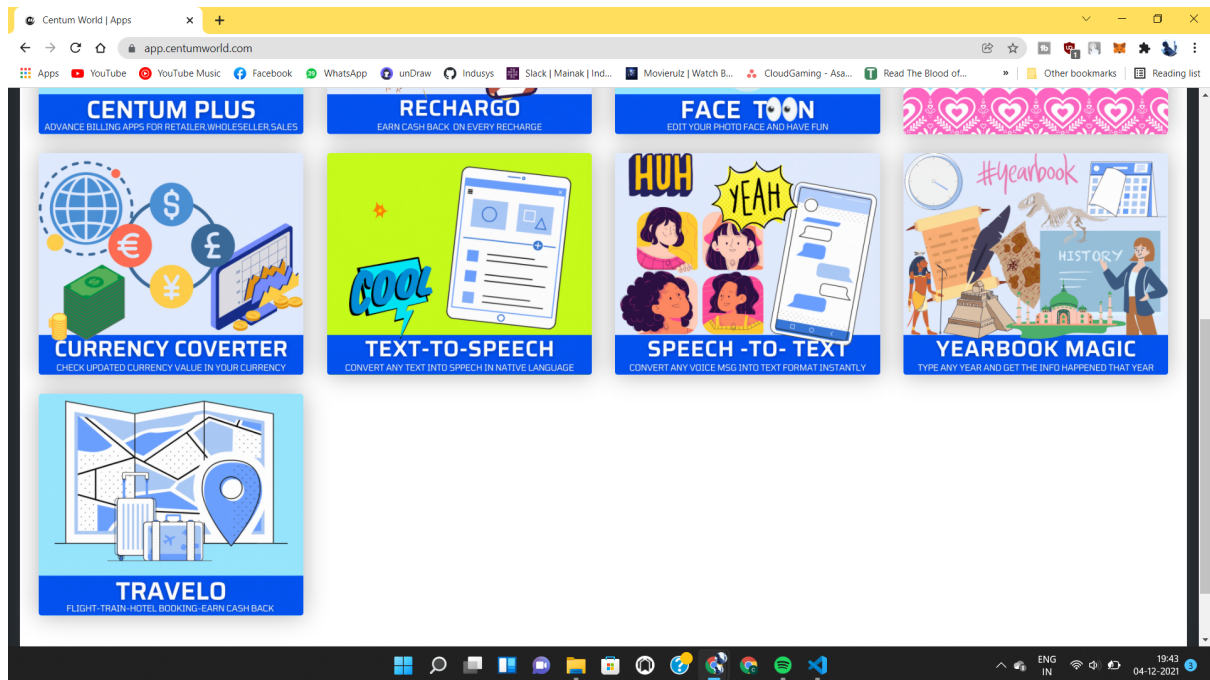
Centum World | Apps

app.centumworld.com

Apps YouTube YouTube Music Facebook WhatsApp unDraw Indusys Slack | Mainak | Ind... Movierulz | Watch B... CloudGaming - Asa... Read The Blood of... » Other bookmarks Reading list

CENTUM PLUS
ADVANCE BILLING APPS FOR RETAILER,WHOLESELLER,SALES

RECHARGO
EARN CASH BACK ON EVERY RECHARGE

FACE TOON
EDIT YOUR PHOTO FACE AND HAVE FUN

CURRENCY COVERTER
CHECK UPDATED CURRENCY VALUE IN YOUR CURRENCY

COOL

TEXT-TO-SPEECH
CONVERT ANY TEXT INTO SPPECH IN NATIVE LANGUAGE

HUH
YEAH

SPEECH -TO- TEXT
CONVERT ANY VOICE MSG INTO TEXT FORMAT INSTANTLY

#yearbook
HISTORY

YEARBOOK MAGIC
TYPE ANY YEAR AND GET THE INFO HAPPENED THAT YEAR

TRAVELO
FLIGHT-TRAIN-HOTEL BOOKING-EARN CASH BACK

ENG IN 19:43 04-12-2021